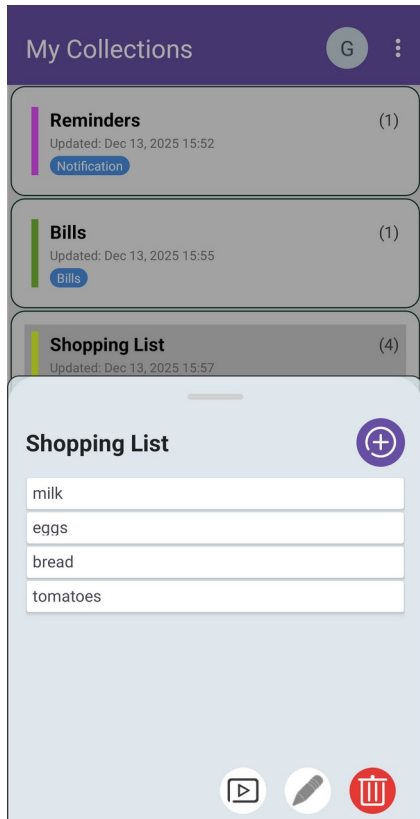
My Collections

G

Reminders (1)
Updated: Dec 13, 2025 15:52
Notification

Bills (1)
Updated: Dec 13, 2025 15:55
Bills

Shopping List (4)
Updated: Dec 13, 2025 15:57

Shopping List

milk
eggs
bread
tomatoes